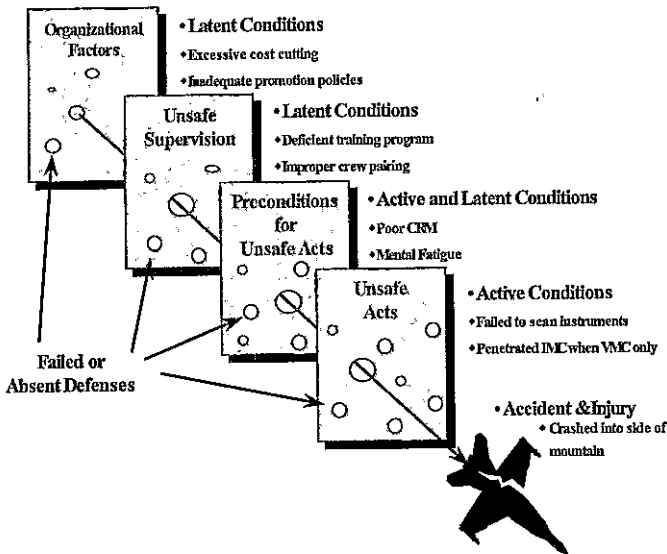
Organizational Factors

• Latent Conditions

• Excessive cost cutting

• Inadequate promotion policies

Unsafe Supervision

• Latent Conditions

• Deficient training program

• Improper crew pairing

Preconditions for Unsafe Acts

• Active and Latent Conditions

• Poor CRM

• Mental Fatigue

Unsafe Acts

• Active Conditions

• Failed to scan instruments

• Penetrated IMC when VMC only

Failed or Absent Defenses

• Accident & Injury

• Crashed into side of mountain